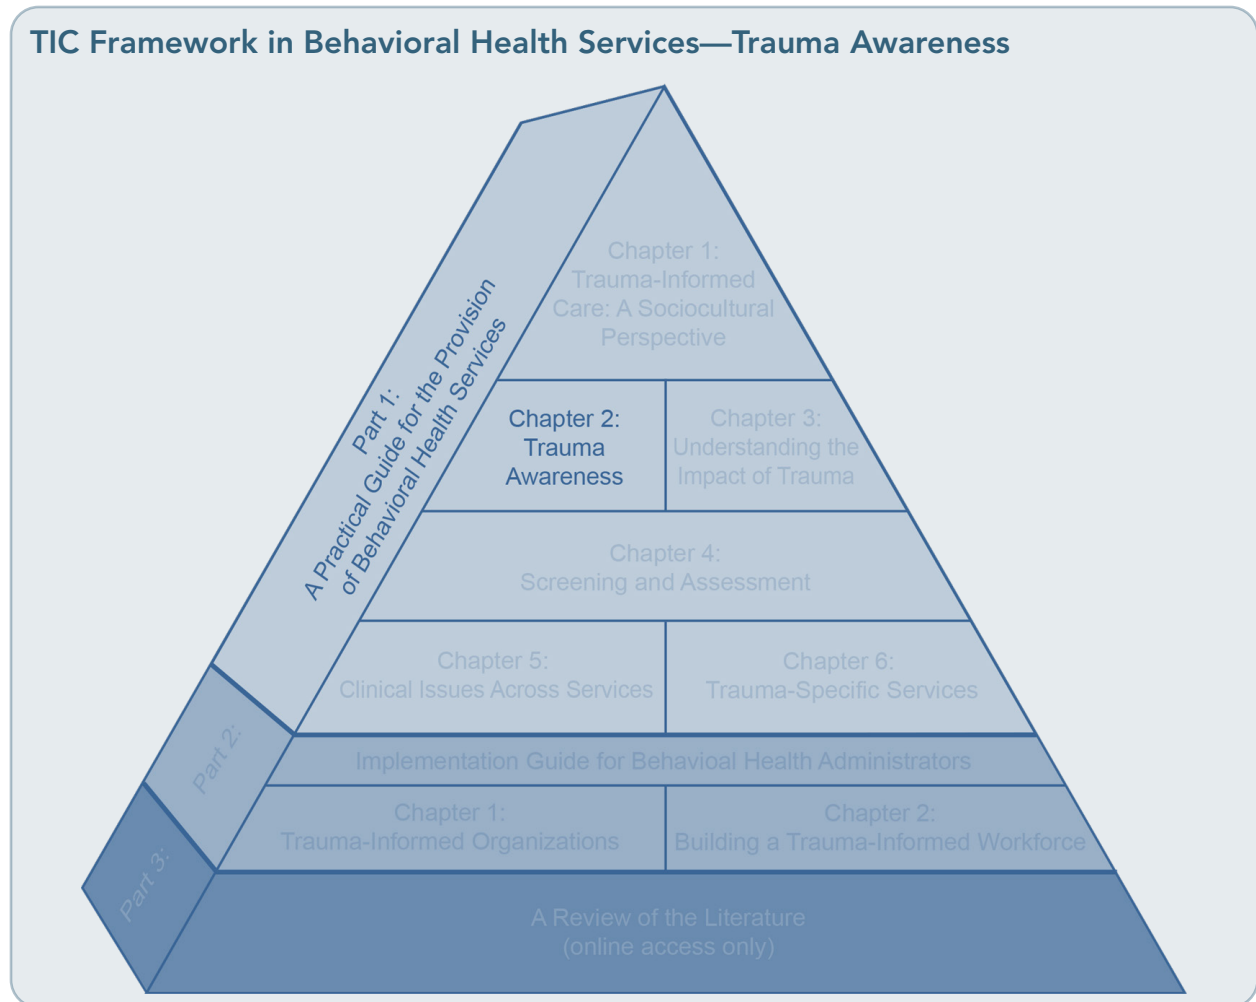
TIC Framework in Behavioral Health Services—Trauma Awareness

Part 1: A Practical Guide for the Provision of Behavioral Health Services

Chapter 1: Trauma-Informed Care: A Sociocultural Perspective

Chapter 2: Trauma Awareness

Chapter 3: Understanding the Impact of Trauma

Chapter 4: Screening and Assessment

Chapter 5: Clinical Issues Across Services

Chapter 6: Trauma-Specific Services

Part 2:

Implementation Guide for Behavioal Health Administrators

Chapter 1: Trauma-Informed Organizations

Chapter 2: Building a Trauma-Informed Workforce

Part 3:

A Review of the Literature (online access only)